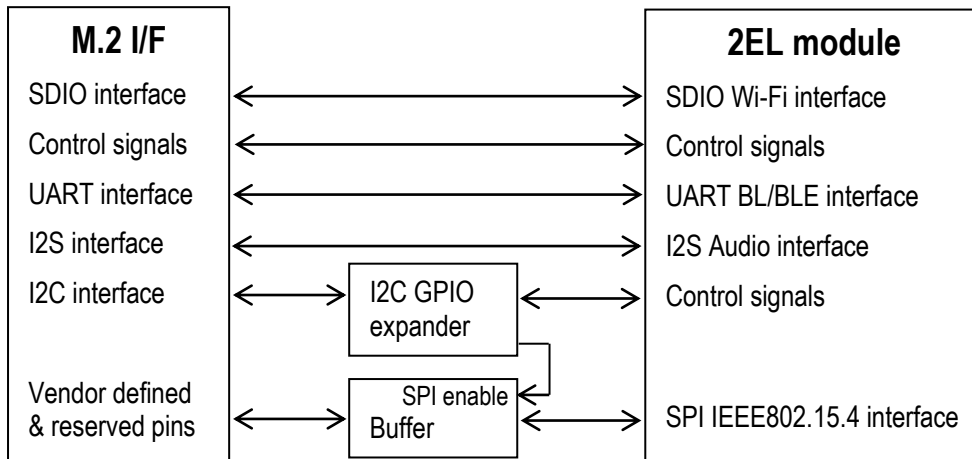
M.2 I/F

SDIO interface
Control signals
UART interface
I2S interface
I2C interface
Vendor defined & reserved pins

I2C GPIO expander

SPI enable
Buffer

2EL module

SDIO Wi-Fi interface
Control signals
UART BL/BLE interface
I2S Audio interface
Control signals
SPI IEEE802.15.4 interface